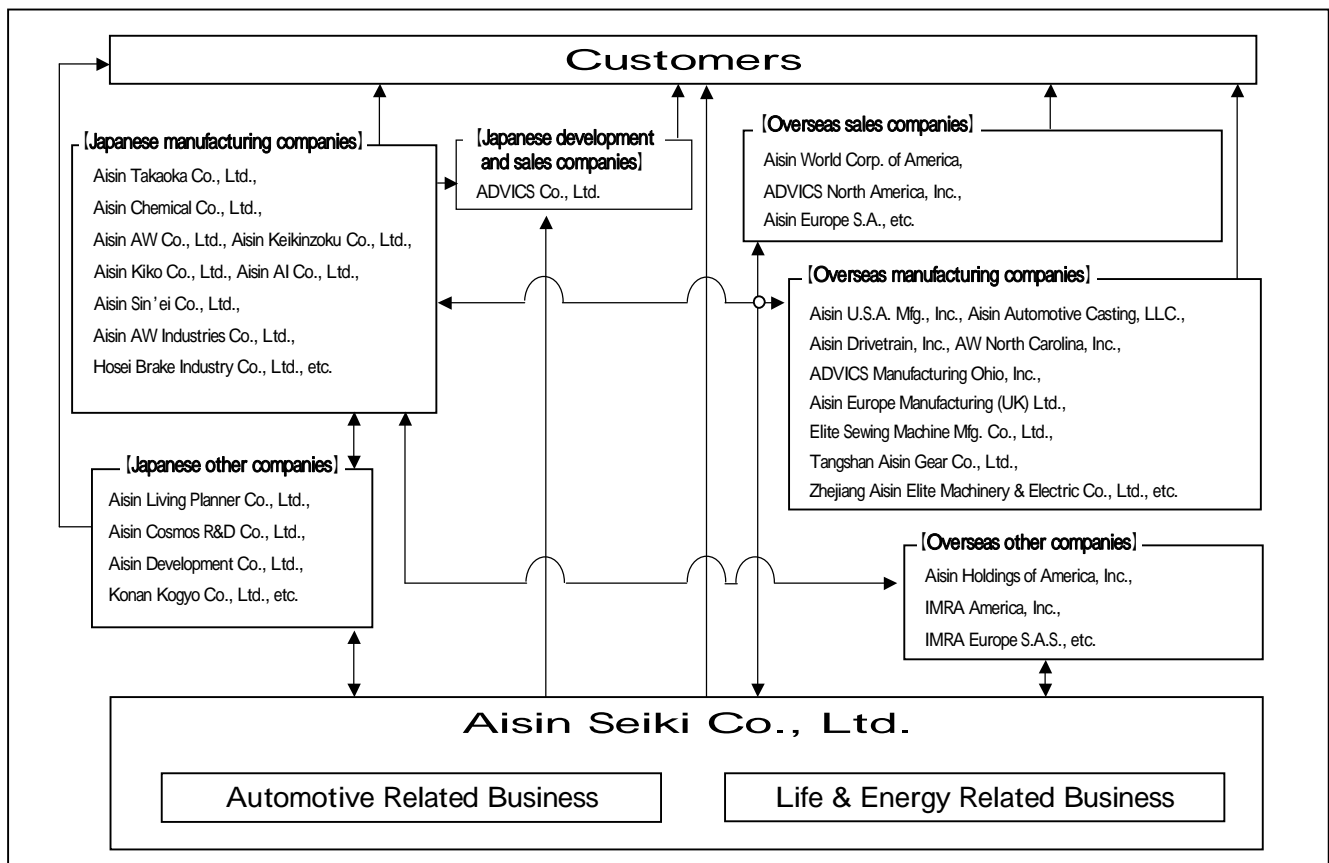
Customers

【Japanese manufacturing companies】
Aisin Takaoka Co., Ltd.,
Aisin Chemical Co., Ltd.,
Aisin AW Co., Ltd., Aisin Keikinzoku Co., Ltd.,
Aisin Kiko Co., Ltd., Aisin AI Co., Ltd.,
Aisin Sin'ei Co., Ltd.,
Aisin AW Industries Co., Ltd.,
Hosei Brake Industry Co., Ltd., etc.

【Japanese development and sales companies】
ADVICS Co., Ltd.

【Overseas sales companies】
Aisin World Corp. of America,
ADVICS North America, Inc.,
Aisin Europe S.A., etc.

【Overseas manufacturing companies】
Aisin U.S.A. Mfg., Inc., Aisin Automotive Casting, LLC.,
Aisin Drivetrain, Inc., AW North Carolina, Inc.,
ADVICS Manufacturing Ohio, Inc.,
Aisin Europe Manufacturing (UK) Ltd.,
Elite Sewing Machine Mfg. Co., Ltd.,
Tangshan Aisin Gear Co., Ltd.,
Zhejiang Aisin Elite Machinery & Electric Co., Ltd., etc.

【Japanese other companies】
Aisin Living Planner Co., Ltd.,
Aisin Cosmos R&D Co., Ltd.,
Aisin Development Co., Ltd.,
Konan Kogyo Co., Ltd., etc.

【Overseas other companies】
Aisin Holdings of America, Inc.,
IMRA America, Inc.,
IMRA Europe S.A.S., etc.

Aisin Seiki Co., Ltd.

Automotive Related Business

Life & Energy Related Business